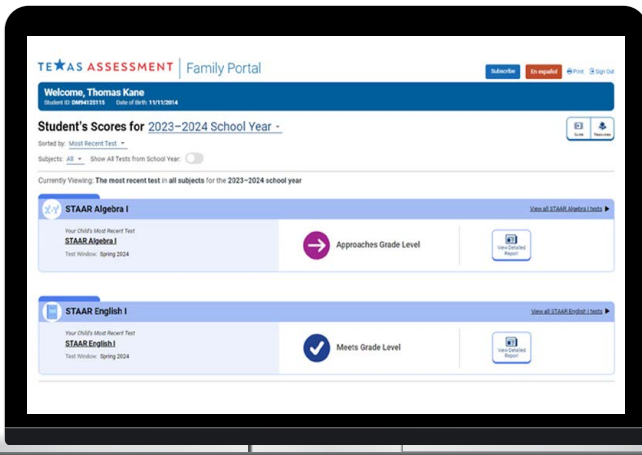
TE★AS ASSESSMENT | Family Portal

Subscribe En español Print Sign Out

Welcome, Thomas Kane
Student ID: DM94125115 Date of Birth: 11/11/2014

Student's Scores for 2023–2024 School Year

Scale Resources

Sorted by: Most Recent Test
Subjects: All Show All Tests from School Year:

Currently Viewing: The most recent test in all subjects for the 2023–2024 school year

STAAR Algebra I
View all STAAR Algebra I tests ▶
Your Child's Most Recent Test
STAAR Algebra I
Test Window: Spring 2024
Approaches Grade Level
View Detailed Report

STAAR English I
View all STAAR English I tests ▶
Your Child's Most Recent Test
STAAR English I
Test Window: Spring 2024
Meets Grade Level
View Detailed Report